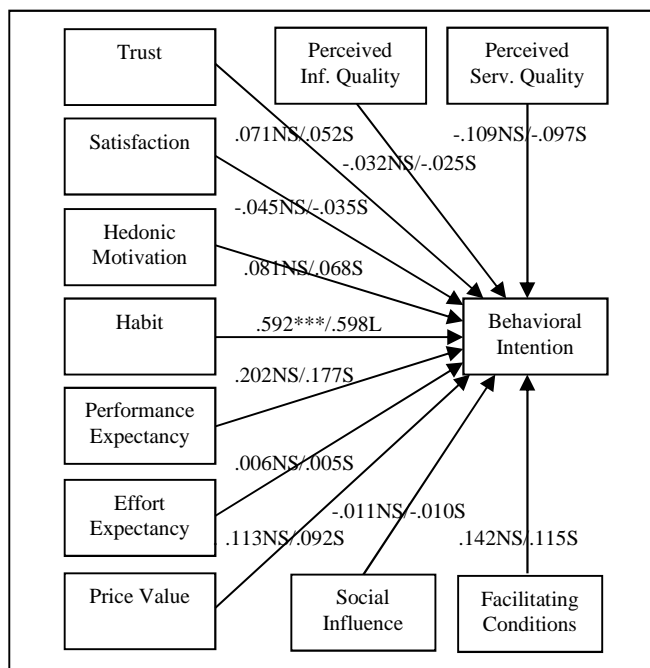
Trust

Perceived Inf. Quality

Perceived Serv. Quality

.071NS/.052S

-.032NS/-.025S

-.109NS/-.097S

Satisfaction

-.045NS/-.035S

Hedonic Motivation

.081NS/.068S

Habit

.592***/.598L

Behavioral Intention

.202NS/.177S

Performance Expectancy

.006NS/.005S

Effort Expectancy

-.011NS/-.010S

.113NS/.092S

.142NS/.115S

Price Value

Social Influence

Facilitating Conditions